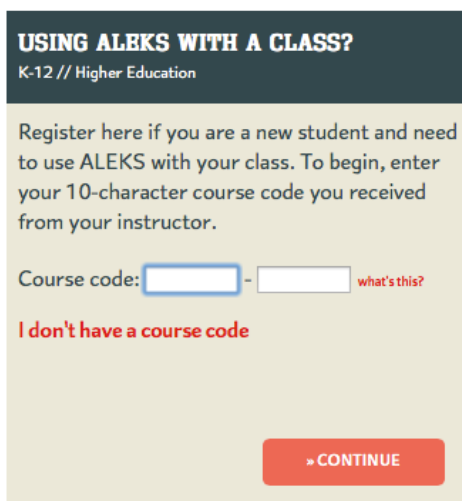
USING ALEKS WITH A CLASS?
K-12 // Higher Education

Register here if you are a new student and need to use ALEKS with your class. To begin, enter your 10-character course code you received from your instructor.

Course code: - what's this?

I don't have a course code

» CONTINUE